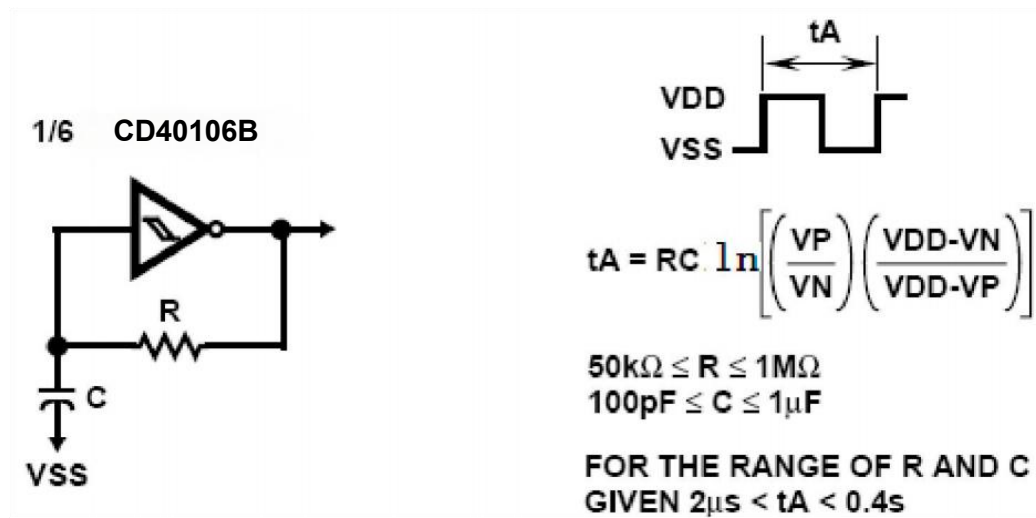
1/6 CD40106B

R

C

VSS

tA

VDD

VSS

tA = RC $\ln\left[\left(\frac{VP}{VN}\right)\left(\frac{VDD-VN}{VDD-VP}\right)\right]$

$50k\Omega \leq R \leq 1M\Omega$
$100pF \leq C \leq 1\mu F$

FOR THE RANGE OF R AND C GIVEN $2\mu s < tA < 0.4s$